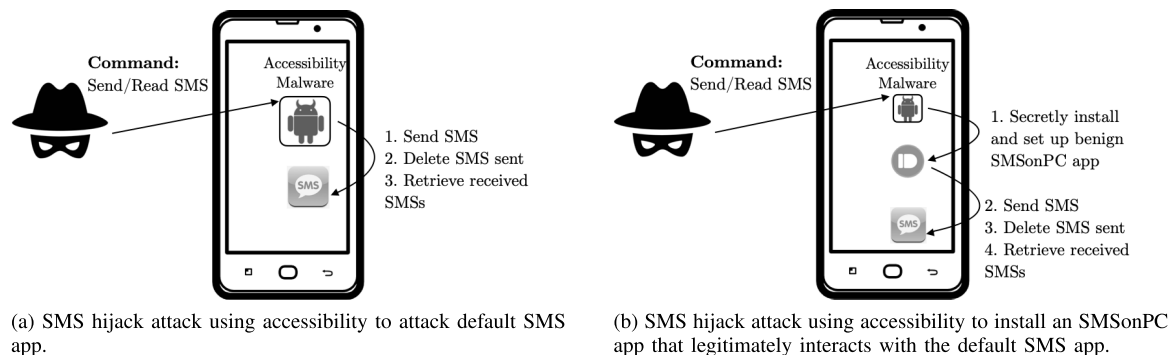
Command:
Send/Read SMS

Accessibility
Malware

1. Send SMS
2. Delete SMS sent
3. Retrieve received SMSs

SMS

(a) SMS hijack attack using accessibility to attack default SMS app.

Command:
Send/Read SMS

Accessibility
Malware

1. Secretly install and set up benign SMSonPC app

2. Send SMS
3. Delete SMS sent
4. Retrieve received SMSs

SMS

(b) SMS hijack attack using accessibility to install an SMSonPC app that legitimately interacts with the default SMS app.